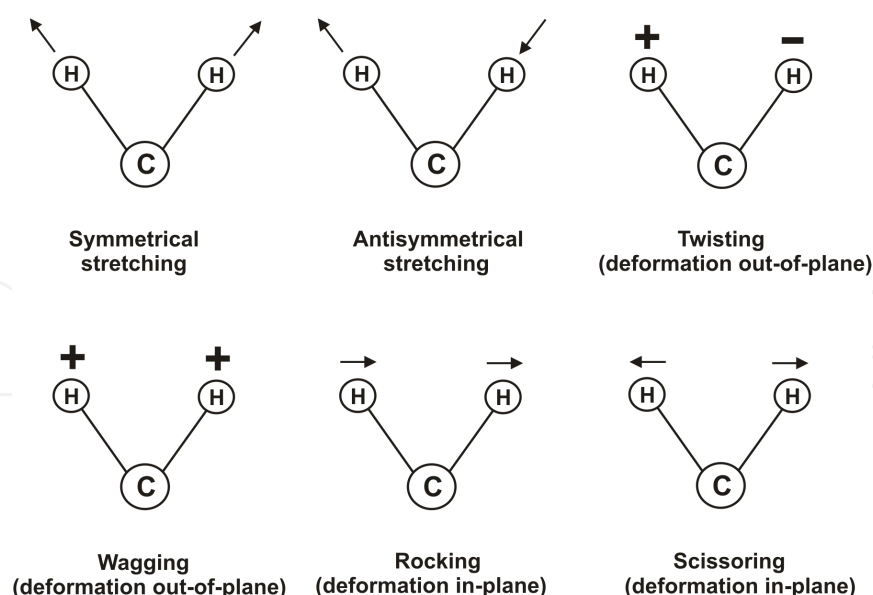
H H
C

Symmetrical stretching

H H
C

Antisymmetrical stretching

+ −
H H
C

Twisting (deformation out-of-plane)

+ +
H H
C

Wagging (deformation out-of-plane)

H H
C

Rocking (deformation in-plane)

H H
C

Scissoring (deformation in-plane)